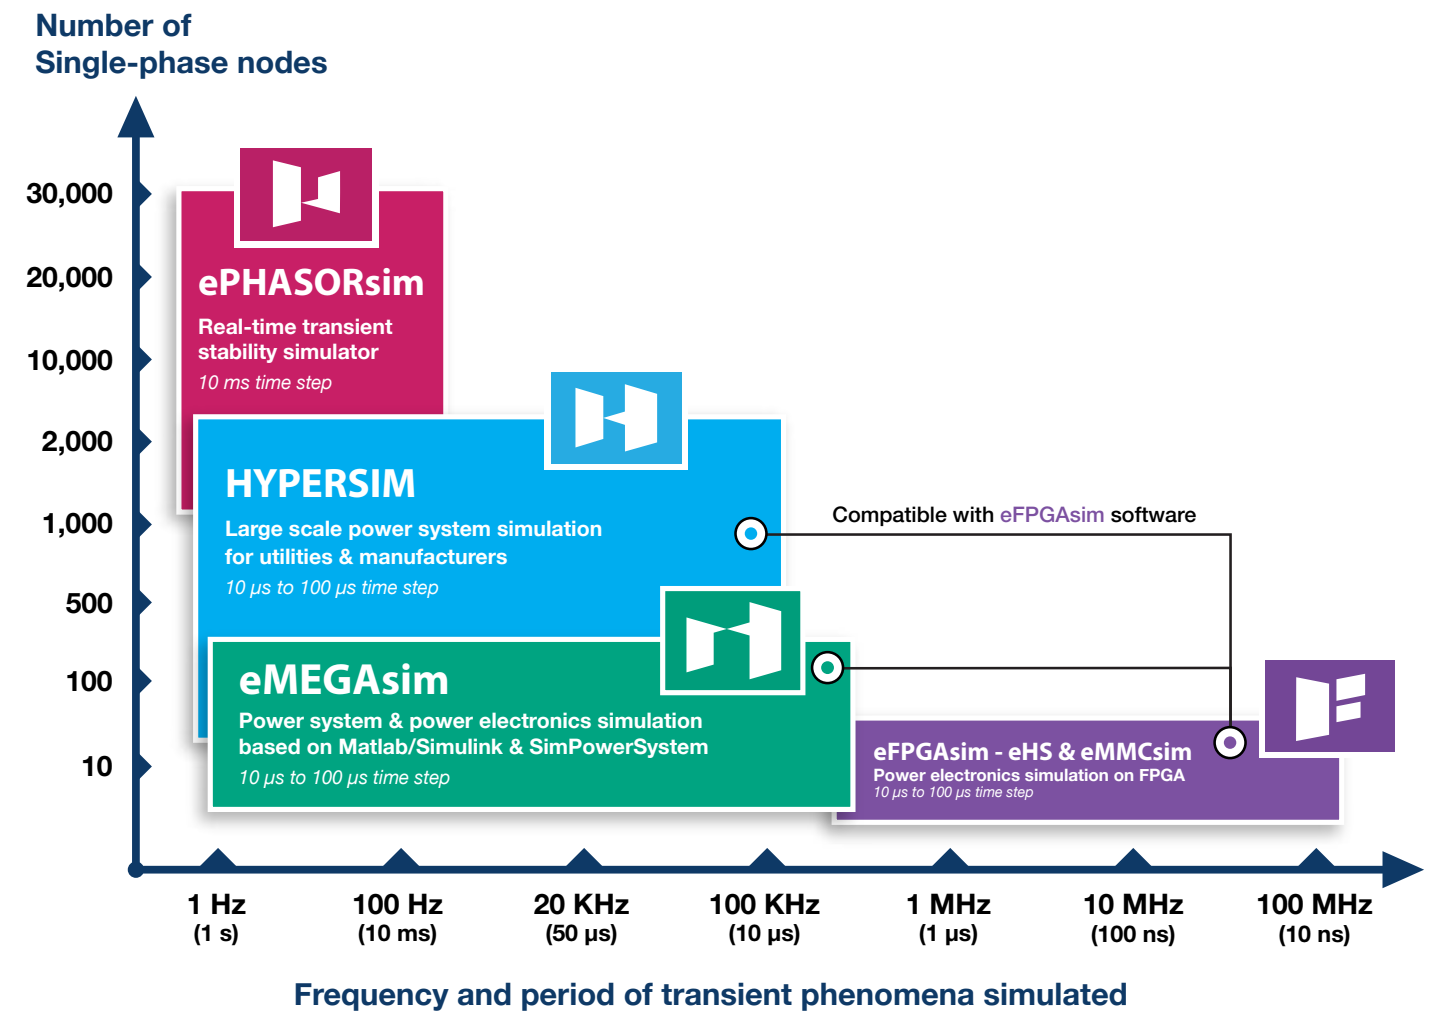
Number of
Single-phase nodes

30,000
20,000
10,000
2,000
1,000
500
100
10

ePHASORsim
Real-time transient stability simulator
10 ms time step

HYPERSIM
Large scale power system simulation for utilities & manufacturers
10 µs to 100 µs time step

Compatible with eFPGAsim software

eMEGAsim
Power system & power electronics simulation based on Matlab/Simulink & SimPowerSystem
10 µs to 100 µs time step

eFPGAsim - eHS & eMMCsim
Power electronics simulation on FPGA
10 µs to 100 µs time step

1 Hz (1 s)
100 Hz (10 ms)
20 KHz (50 µs)
100 KHz (10 µs)
1 MHz (1 µs)
10 MHz (100 ns)
100 MHz (10 ns)

Frequency and period of transient phenomena simulated